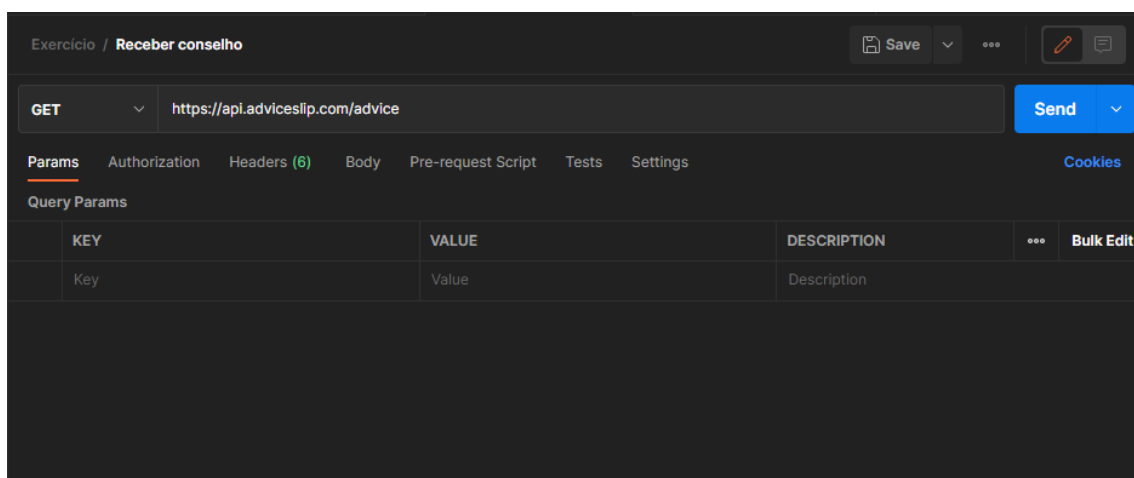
Exercício / Receber conselho

Save

GET https://api.adviceslip.com/advice

Send

Params Authorization Headers (6) Body Pre-request Script Tests Settings Cookies

Query Params

| KEY | VALUE | DESCRIPTION | ••• Bulk Edit |
|---|---|---|---|
| Key | Value | Description | |